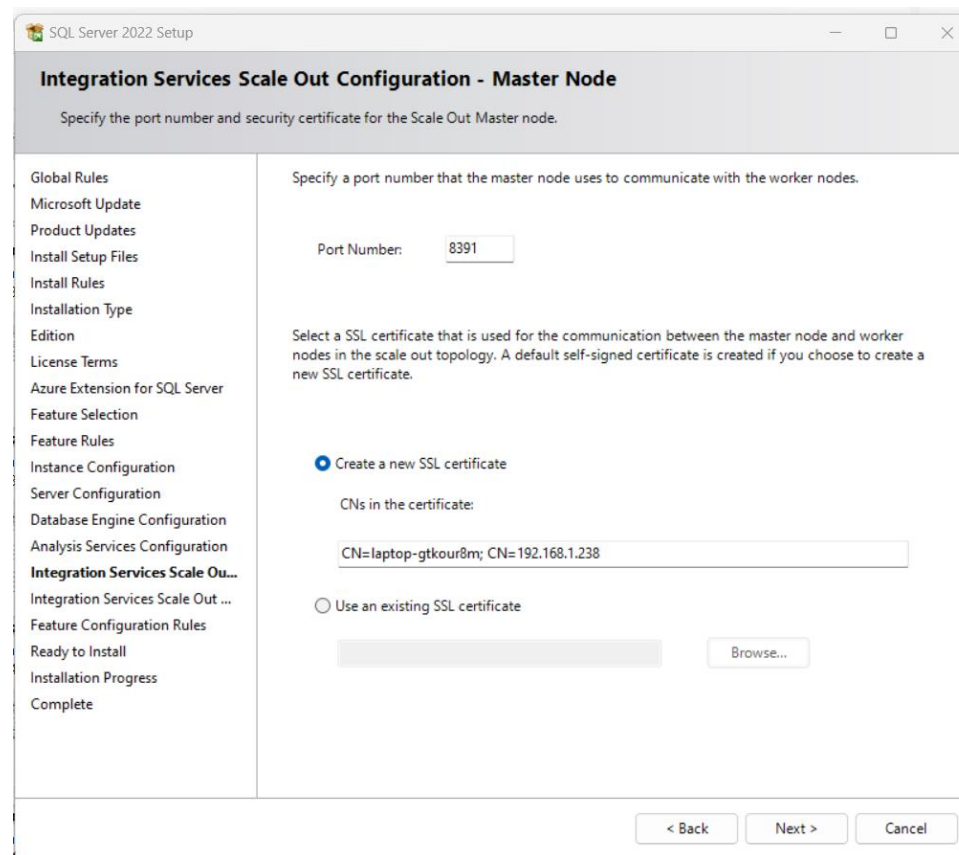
SQL Server 2022 Setup

Integration Services Scale Out Configuration - Master Node

Specify the port number and security certificate for the Scale Out Master node.

Global Rules
Microsoft Update
Product Updates
Install Setup Files
Install Rules
Installation Type
Edition
License Terms
Azure Extension for SQL Server
Feature Selection
Feature Rules
Instance Configuration
Server Configuration
Database Engine Configuration
Analysis Services Configuration
Integration Services Scale Ou...
Integration Services Scale Out ...
Feature Configuration Rules
Ready to Install
Installation Progress
Complete

Specify a port number that the master node uses to communicate with the worker nodes.

Port Number: 8391

Select a SSL certificate that is used for the communication between the master node and worker nodes in the scale out topology. A default self-signed certificate is created if you choose to create a new SSL certificate.

Create a new SSL certificate

CNs in the certificate:

CN=laptop-gtkour8m; CN=192.168.1.238

Use an existing SSL certificate

Browse...

< Back Next > Cancel